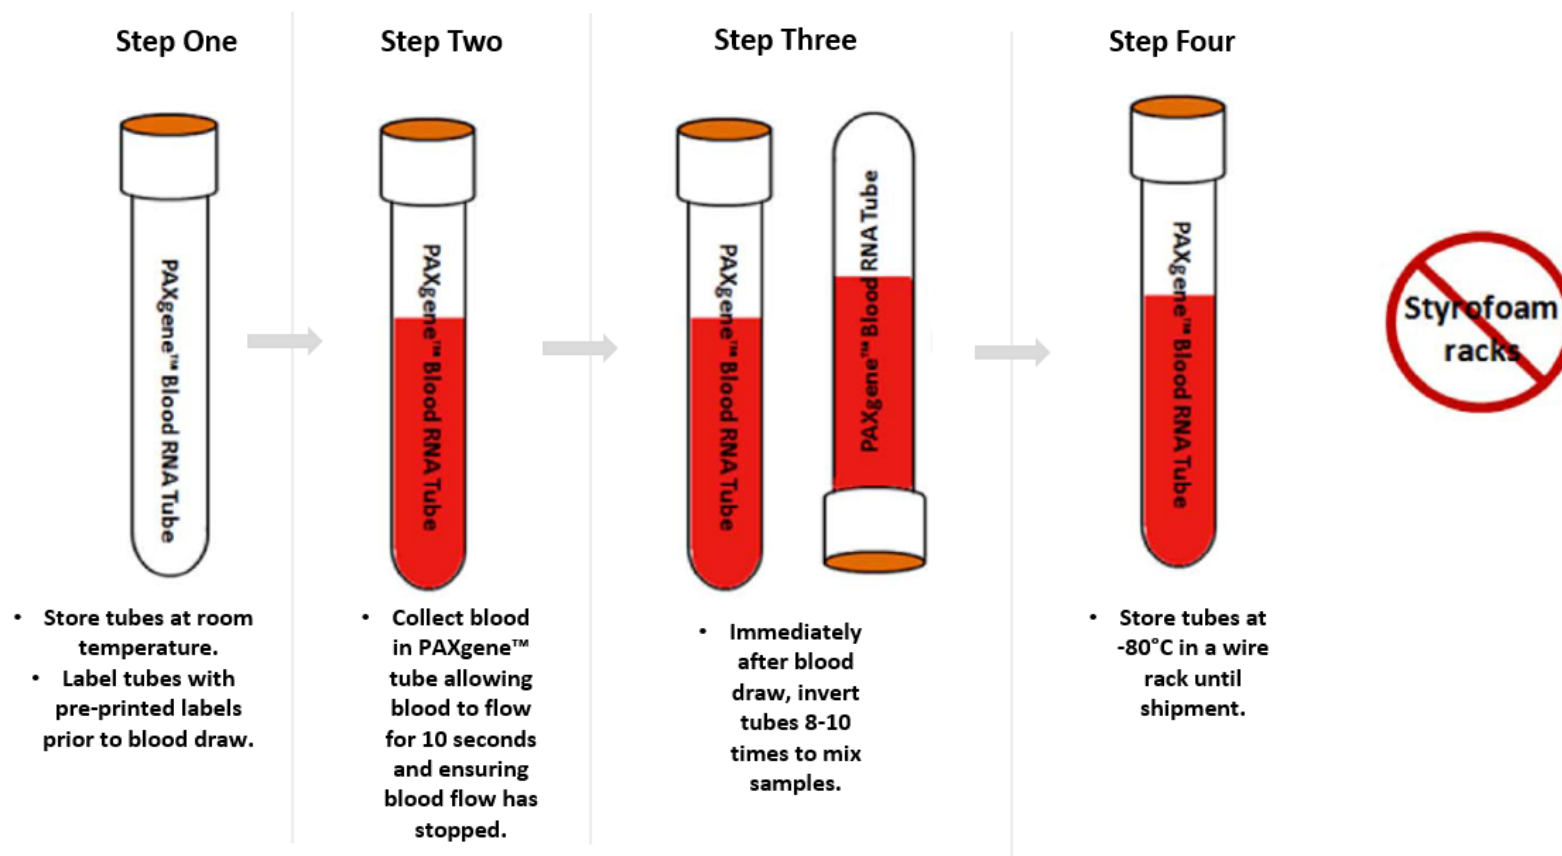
Step One

PAXgene™ Blood RNA Tube

• Store tubes at room temperature.
• Label tubes with pre-printed labels prior to blood draw.

Step Two

PAXgene™ Blood RNA Tube

• Collect blood in PAXgene™ tube allowing blood to flow for 10 seconds and ensuring blood flow has stopped.

Step Three

PAXgene™ Blood RNA Tube

PAXgene™ Blood RNA Tube

• Immediately after blood draw, invert tubes 8-10 times to mix samples.

Step Four

PAXgene™ Blood RNA Tube

• Store tubes at -80°C in a wire rack until shipment.

Styrofoam racks